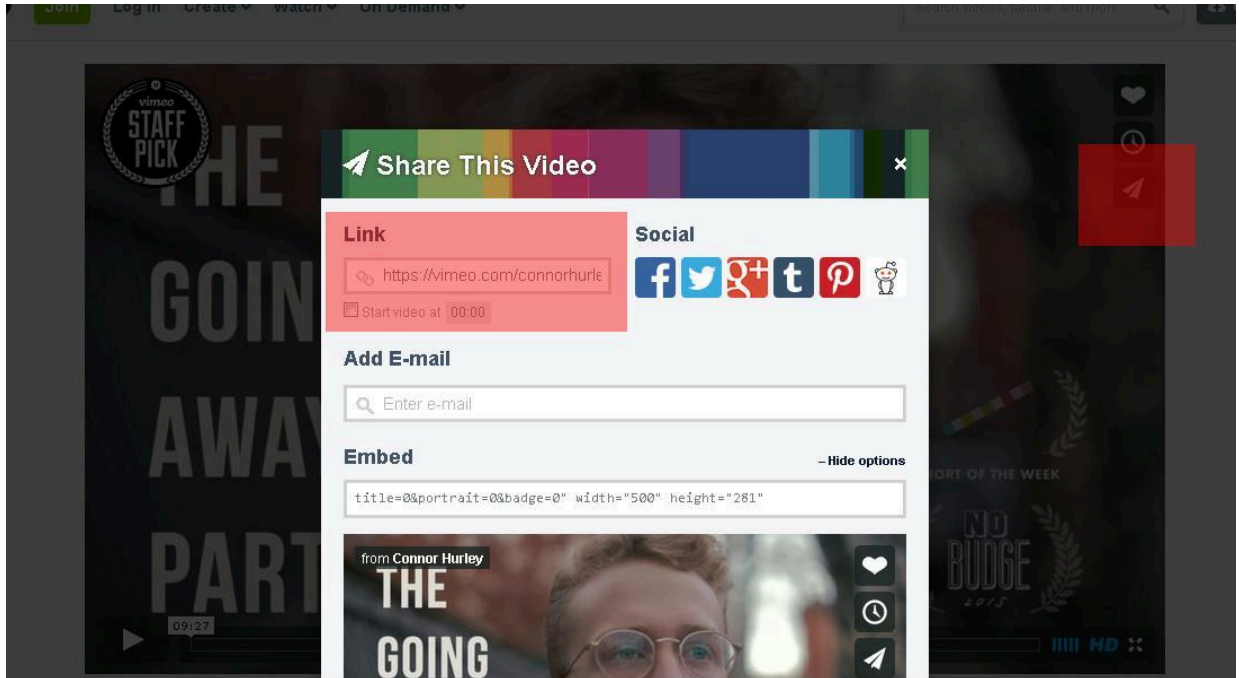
Join Log In Create Watch On Demand

Search videos, people, and more

vimeo STAFF PICK

THE GOIN AWAY PART

Share This Video

×

Link

https://vimeo.com/connorhurle

Start video at 00:00

Social

Add E-mail

Enter e-mail

Embed

– Hide options

title=0&portrait=0&badge=0" width="500" height="281"

from Connor Hurley

THE GOING

ORT OF THE WEEK

NO BUDGE 2015

09:27

HD